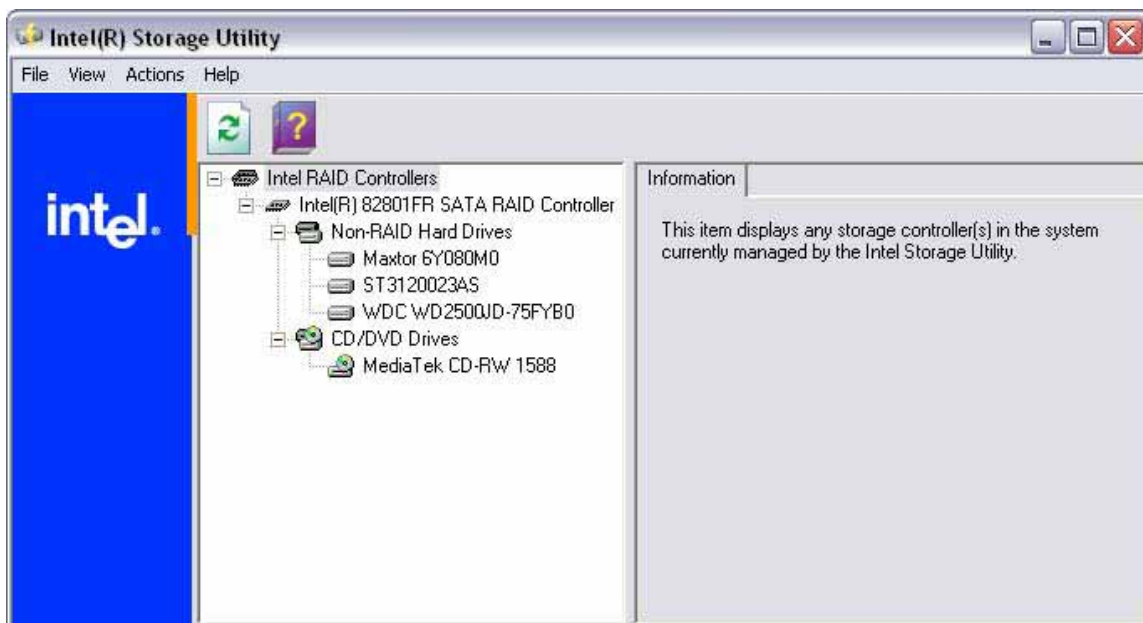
Intel(R) Storage Utility

File View Actions Help

intel.

Intel RAID Controllers
Intel(R) 82801FR SATA RAID Controller
Non-RAID Hard Drives
Maxtor 6Y080M0
ST3120023AS
WDC WD2500JD-75FYB0
CD/DVD Drives
MediaTek CD-RW 1588

Information

This item displays any storage controller(s) in the system currently managed by the Intel Storage Utility.